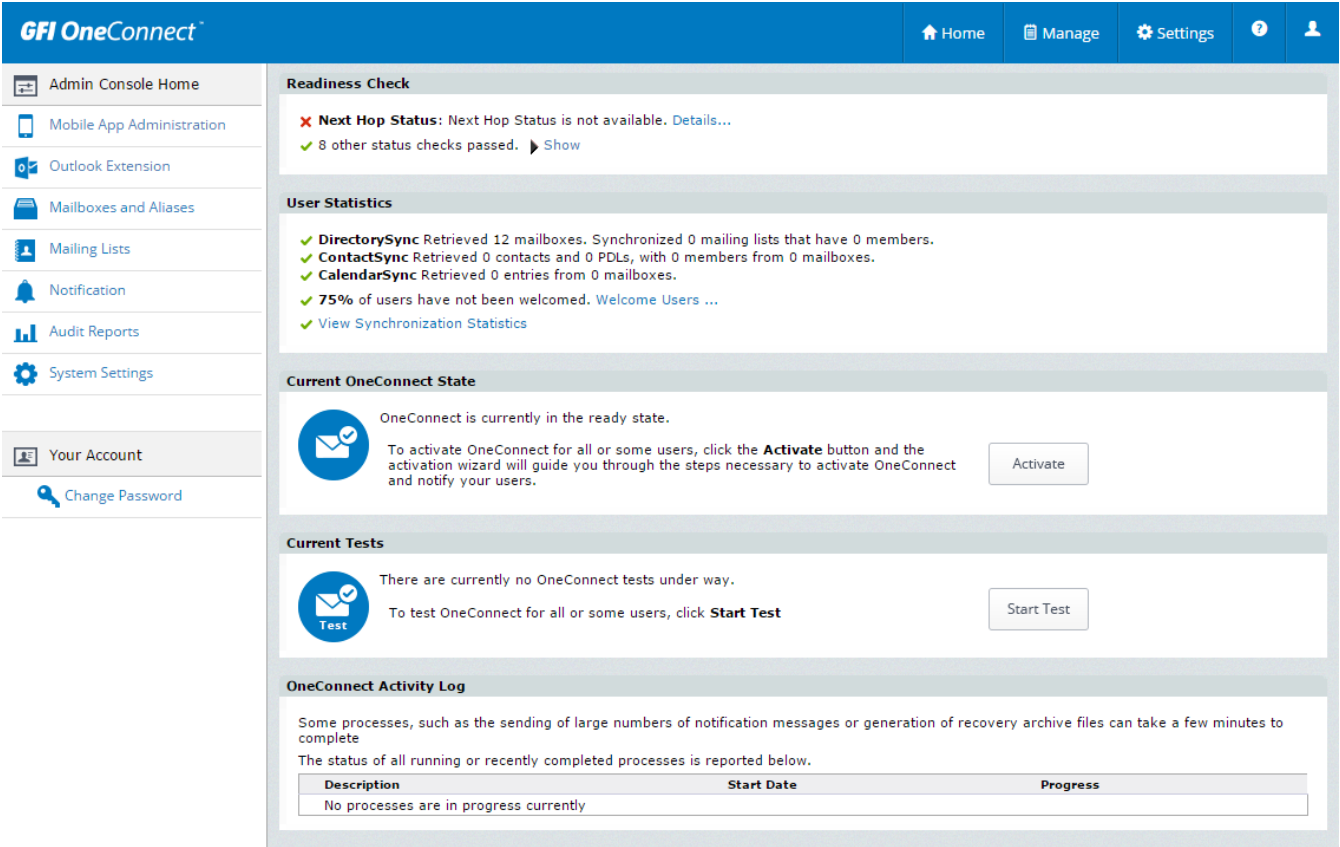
GFI OneConnect™

Home
Manage
Settings
?

Admin Console Home
Mobile App Administration
Outlook Extension
Mailboxes and Aliases
Mailing Lists
Notification
Audit Reports
System Settings

Your Account
Change Password

Readiness Check

✕ **Next Hop Status**: Next Hop Status is not available. Details...
✓ 8 other status checks passed. Show

User Statistics

✓ **DirectorySync** Retrieved 12 mailboxes. Synchronized 0 mailing lists that have 0 members.
✓ **ContactSync** Retrieved 0 contacts and 0 PDLs, with 0 members from 0 mailboxes.
✓ **CalendarSync** Retrieved 0 entries from 0 mailboxes.
✓ **75%** of users have not been welcomed. Welcome Users ...
✓ View Synchronization Statistics

Current OneConnect State

OneConnect is currently in the ready state.

To activate OneConnect for all or some users, click the **Activate** button and the activation wizard will guide you through the steps necessary to activate OneConnect and notify your users.

Activate

Current Tests

Test

There are currently no OneConnect tests under way.

To test OneConnect for all or some users, click **Start Test**

Start Test

OneConnect Activity Log

Some processes, such as the sending of large numbers of notification messages or generation of recovery archive files can take a few minutes to complete

The status of all running or recently completed processes is reported below.

| Description | Start Date | Progress |
|---|---|---|
| No processes are in progress currently | | |